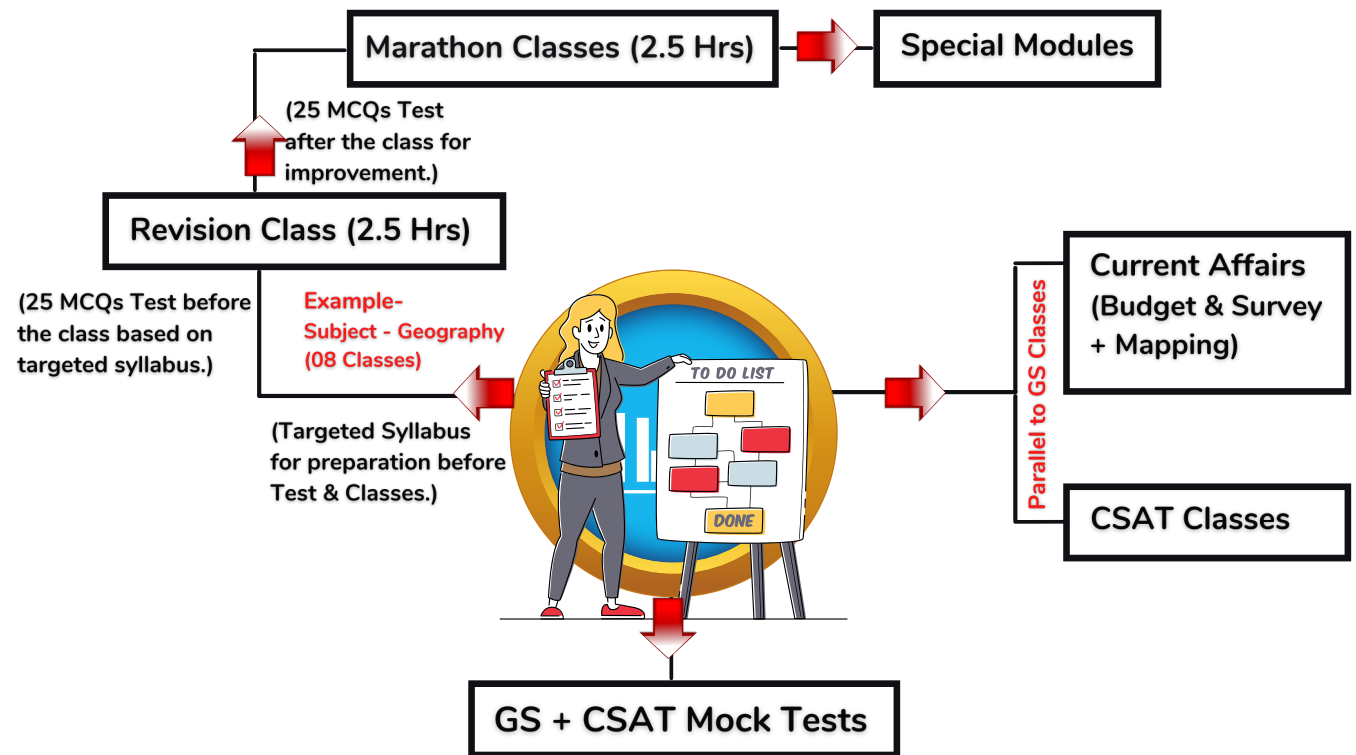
Marathon Classes (2.5 Hrs)

Special Modules

(25 MCQs Test after the class for improvement.)

Revision Class (2.5 Hrs)

(25 MCQs Test before the class based on targeted syllabus.)

Example-
Subject - Geography
(08 Classes)

(Targeted Syllabus for preparation before Test & Classes.)

TO DO LIST

DONE

Parallel to GS Classes

Current Affairs (Budget & Survey + Mapping)

CSAT Classes

GS + CSAT Mock Tests